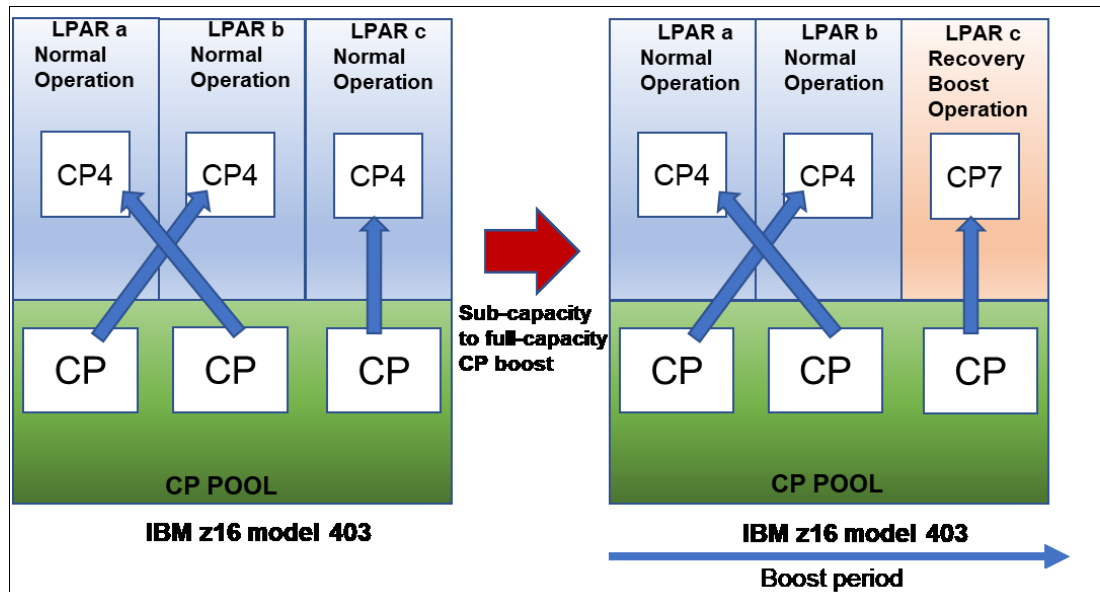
LPAR a Normal Operation

LPAR b Normal Operation

LPAR c Normal Operation

CP4

CP4

CP4

CP

CP

CP

CP POOL

IBM z16 model 403

Sub-capacity to full-capacity CP boost

LPAR a Normal Operation

LPAR b Normal Operation

LPAR c Recovery Boost Operation

CP4

CP4

CP7

CP

CP

CP

CP POOL

IBM z16 model 403

Boost period